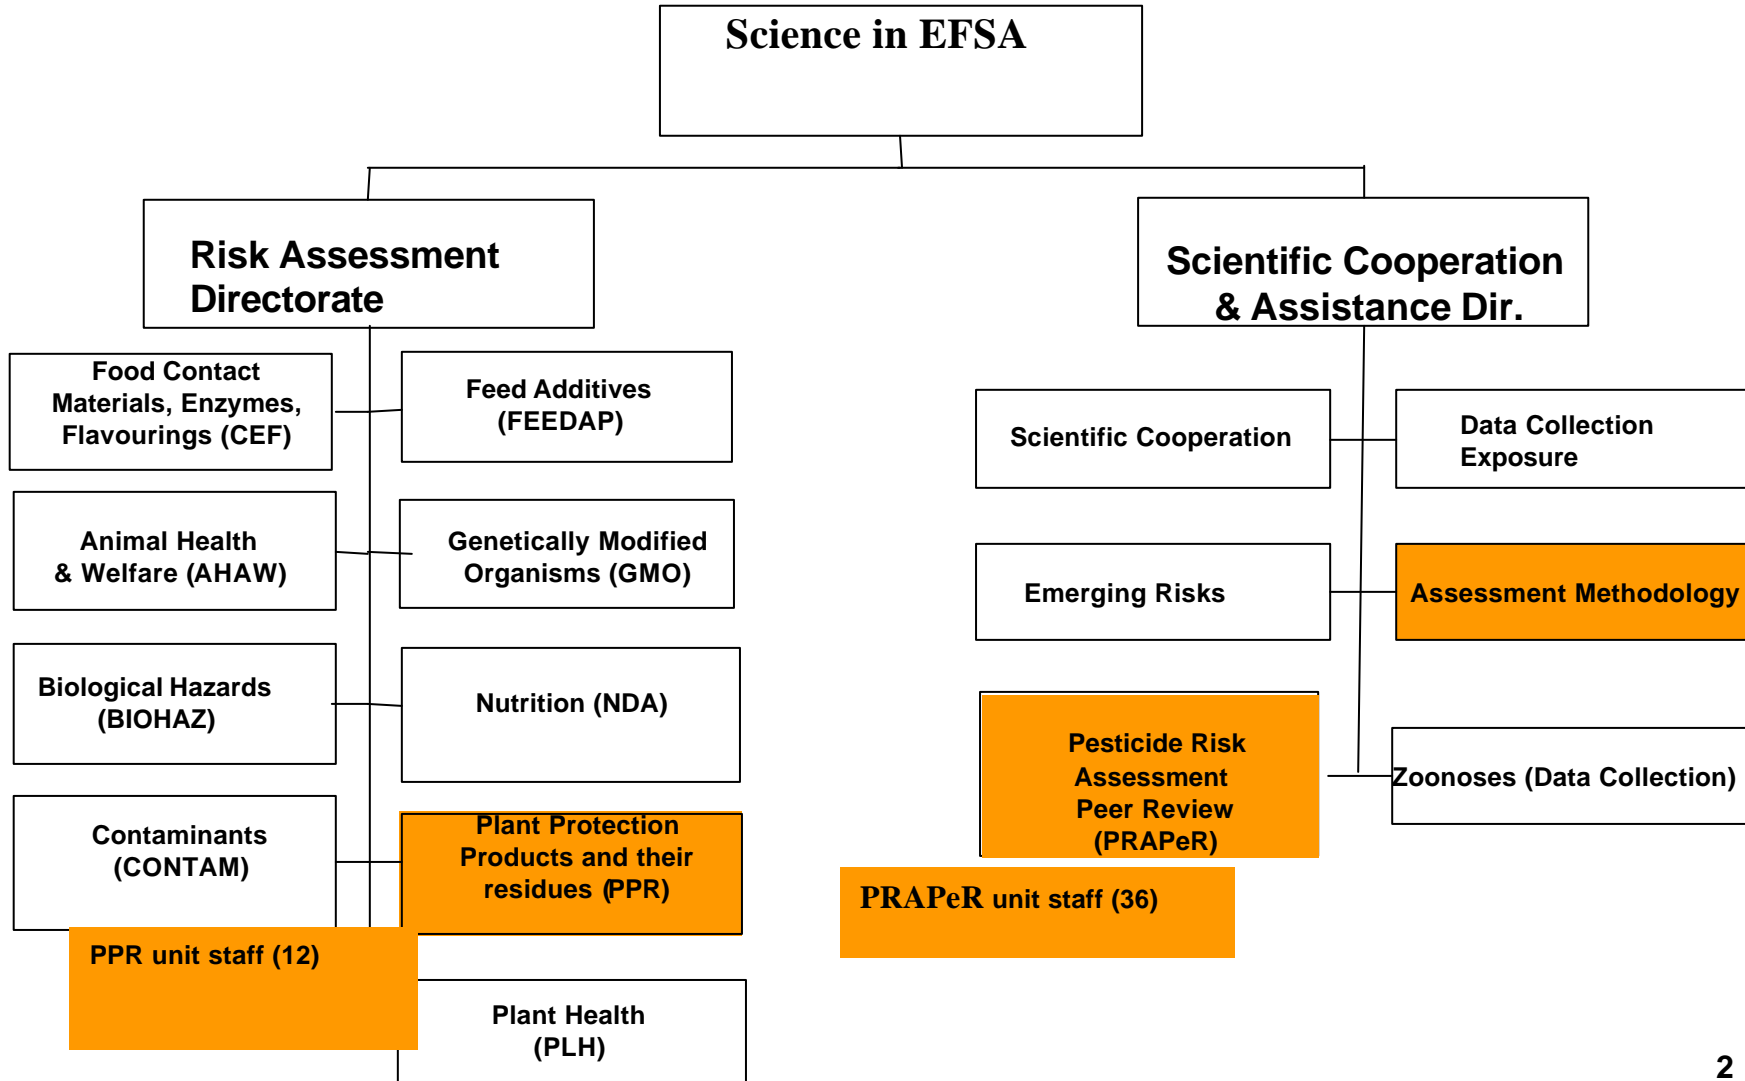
Science in EFSA

Risk Assessment Directorate

Food Contact Materials, Enzymes, Flavourings (CEF)

Feed Additives (FEEDAP)

Animal Health & Welfare (AHAW)

Genetically Modified Organisms (GMO)

Biological Hazards (BIOHAZ)

Nutrition (NDA)

Contaminants (CONTAM)

Plant Protection Products and their residues (PPR)

PPR unit staff (12)

Plant Health (PLH)

Scientific Cooperation & Assistance Dir.

Scientific Cooperation

Data Collection Exposure

Emerging Risks

Assessment Methodology

Pesticide Risk Assessment Peer Review (PRAPeR)

Zoonoses (Data Collection)

PRAPeR unit staff (36)

2